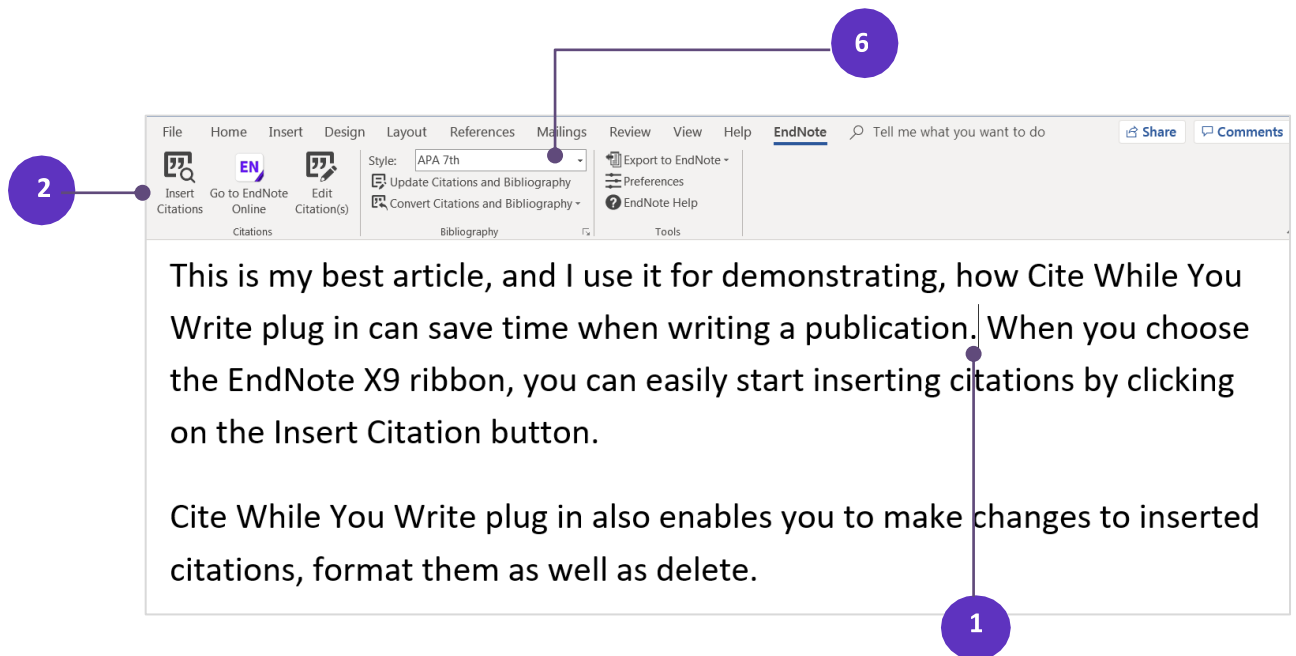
6

File Home Insert Design Layout References Mailings Review View Help EndNote Tell me what you want to do

Share Comments

2

Insert Citations

EN Go to EndNote Online

Edit Citation(s)

Citations

Style: APA 7th

Update Citations and Bibliography

Convert Citations and Bibliography

Bibliography

Export to EndNote

Preferences

EndNote Help

Tools

This is my best article, and I use it for demonstrating, how Cite While You Write plug in can save time when writing a publication. When you choose the EndNote X9 ribbon, you can easily start inserting citations by clicking on the Insert Citation button.

Cite While You Write plug in also enables you to make changes to inserted citations, format them as well as delete.

1